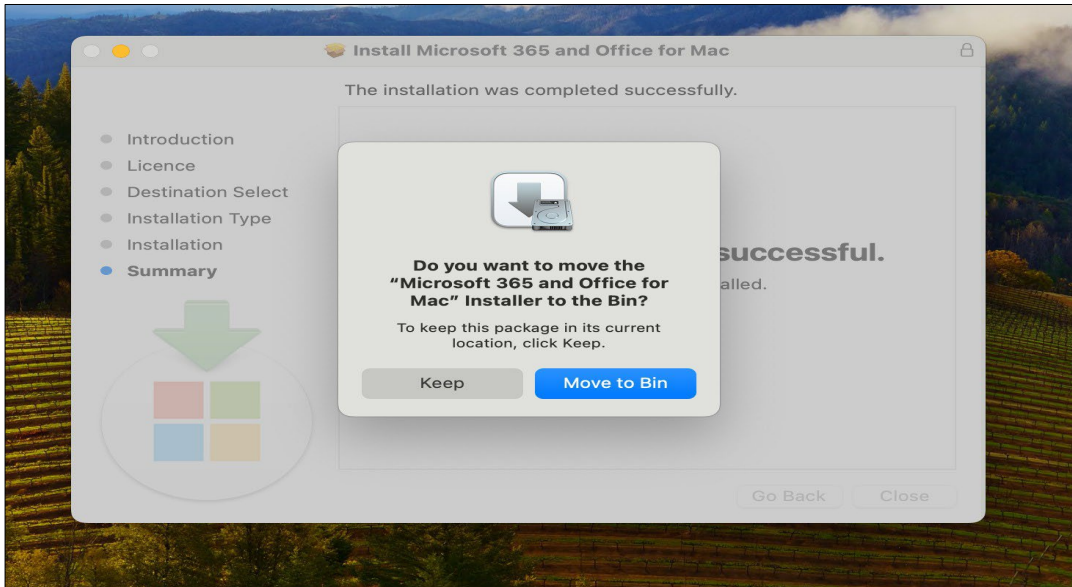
Install Microsoft 365 and Office for Mac

The installation was completed successfully.

Introduction
Licence
Destination Select
Installation Type
Installation
Summary

successful.

alled.

Do you want to move the "Microsoft 365 and Office for Mac" Installer to the Bin?

To keep this package in its current location, click Keep.

Keep
Move to Bin

Go Back
Close